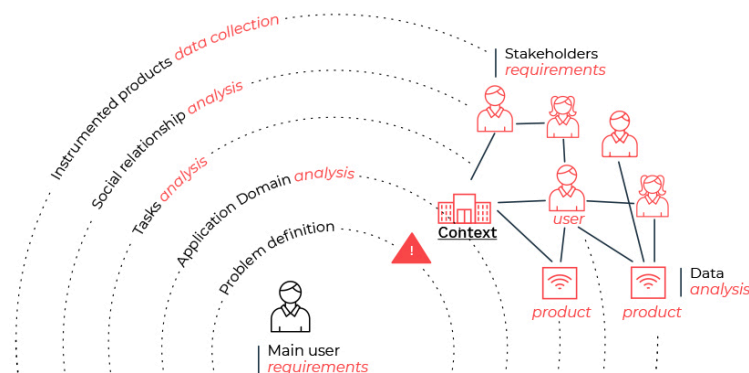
Instrumented products data collection
Social relationship analysis
Tasks analysis
Application Domain analysis
Problem definition
Stakeholders requirements
Context
user
product
product
Data analysis
Main user requirements
!